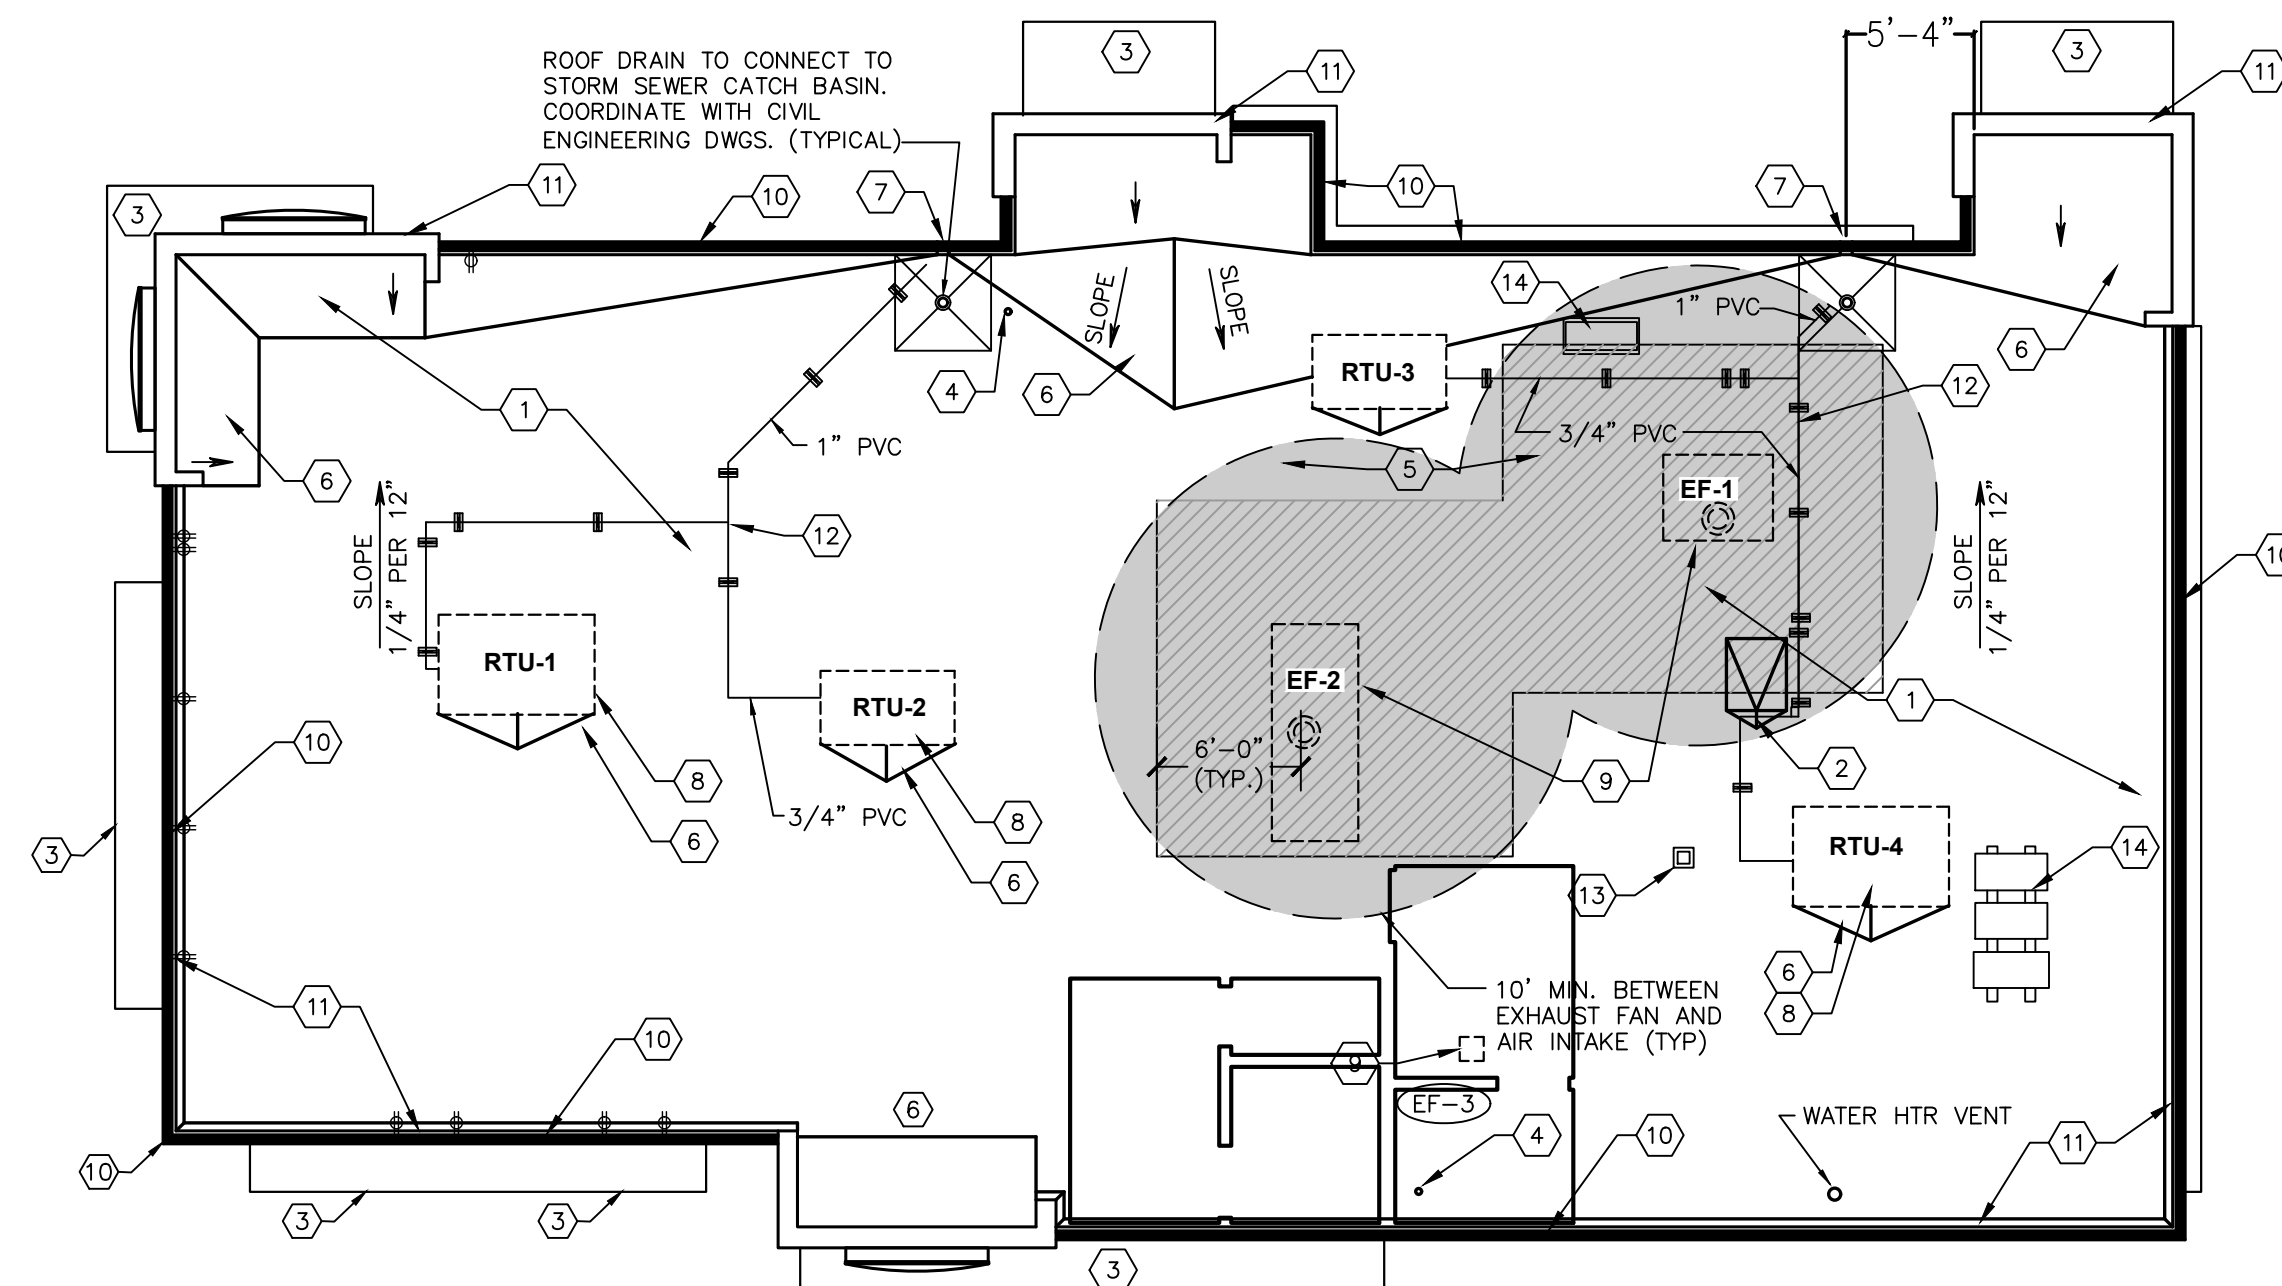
ROOF DRAIN TO CONNECT TO STORM SEWER CATCH BASIN. COORDINATE WITH CIVIL ENGINEERING DWGS. (TYPICAL)

3
11
5'-4"
3
11
3
11
10
7
10
7
SLOPE
SLOPE
14
1" PVC
6
RTU-3
4
6
12
1
1" PVC
3/4" PVC
6
5
EF-1
SLOPE 1/4" PER 12"
12
SLOPE 1/4" PER 12"
10
RTU-1
EF-2
1
RTU-2
10
8
6'-0" (TYP.)
2
9
3
6
3/4" PVC
8
6
14
RTU-4
13
6
10' MIN. BETWEEN EXHAUST FAN AND AIR INTAKE (TYP)
11
8
10
9
EF-3
6
WATER HTR VENT
4
10
11
10
3
3
3